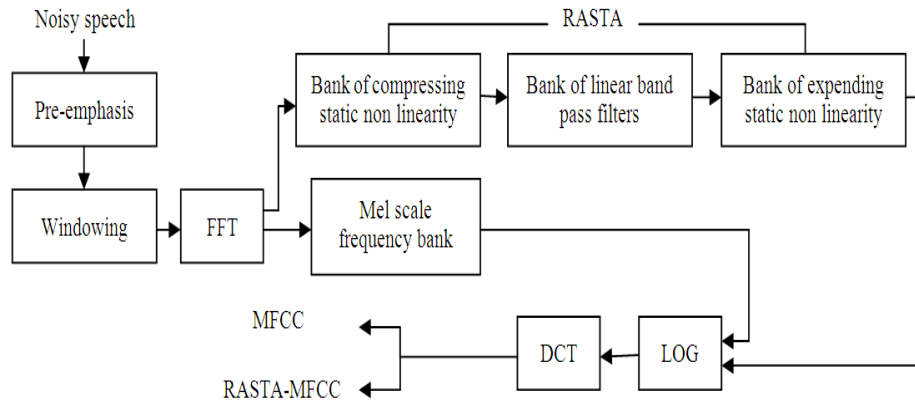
Noisy speech

Pre-emphasis

Windowing

FFT

RASTA

Bank of compressing static non linearity

Bank of linear band pass filters

Bank of expending static non linearity

Mel scale frequency bank

MFCC

RASTA-MFCC

DCT

LOG